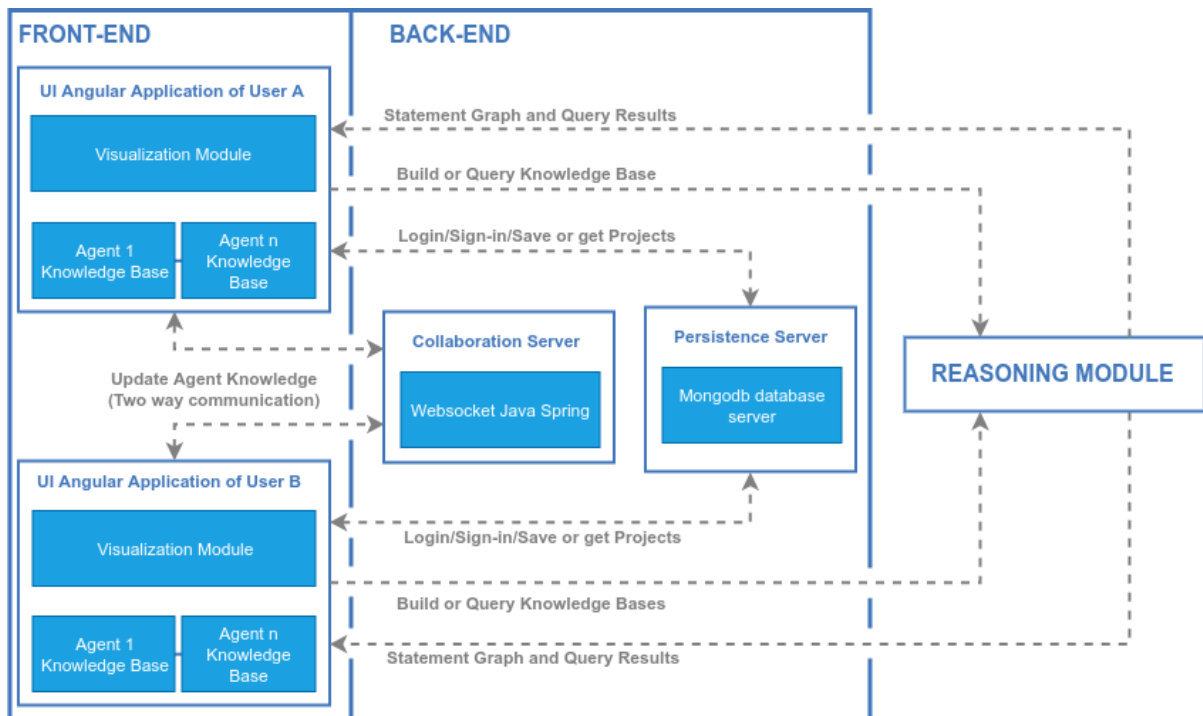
FRONT-END

BACK-END

UI Angular Application of User A

Visualization Module

Agent 1 Knowledge Base

Agent n Knowledge Base

Statement Graph and Query Results

Build or Query Knowledge Base

Login/Sign-in/Save or get Projects

Collaboration Server

Websocket Java Spring

Persistence Server

Mongodb database server

REASONING MODULE

Update Agent Knowledge (Two way communication)

UI Angular Application of User B

Visualization Module

Agent 1 Knowledge Base

Agent n Knowledge Base

Login/Sign-in/Save or get Projects

Build or Query Knowledge Bases

Statement Graph and Query Results